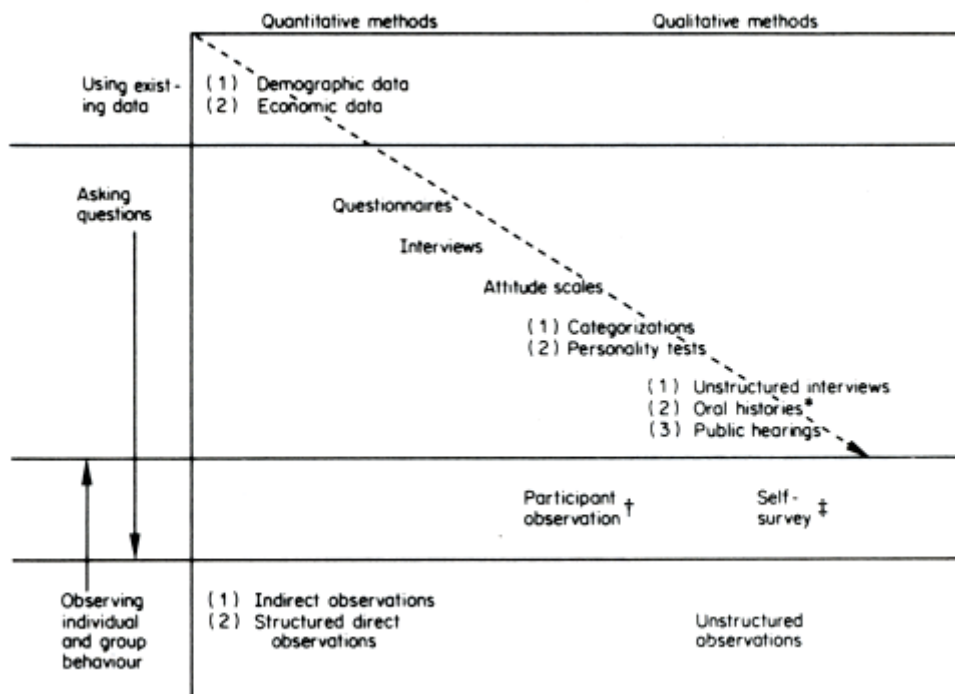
Quantitative methods

Qualitative methods

Using existing data

(1) Demographic data
(2) Economic data

Asking questions

Questionnaires

Interviews

Attitude scales

(1) Categorizations
(2) Personality tests

(1) Unstructured interviews
(2) Oral histories*
(3) Public hearings

Participant observation †

Self-survey ‡

Observing individual and group behaviour

(1) Indirect observations
(2) Structured direct observations

Unstructured observations